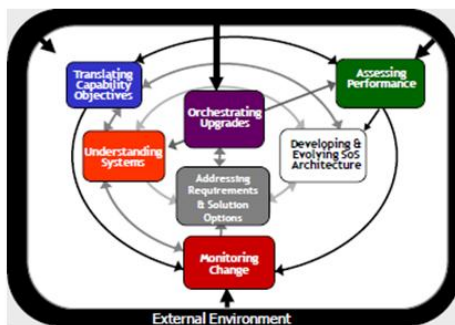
Translating Capability Objectives

Orchestrating Upgrades

Assessing Performance

Understanding Systems

Developing & Evolving SoS Architecture

Addressing Requirements & Solution Options

Monitoring Change

External Environment